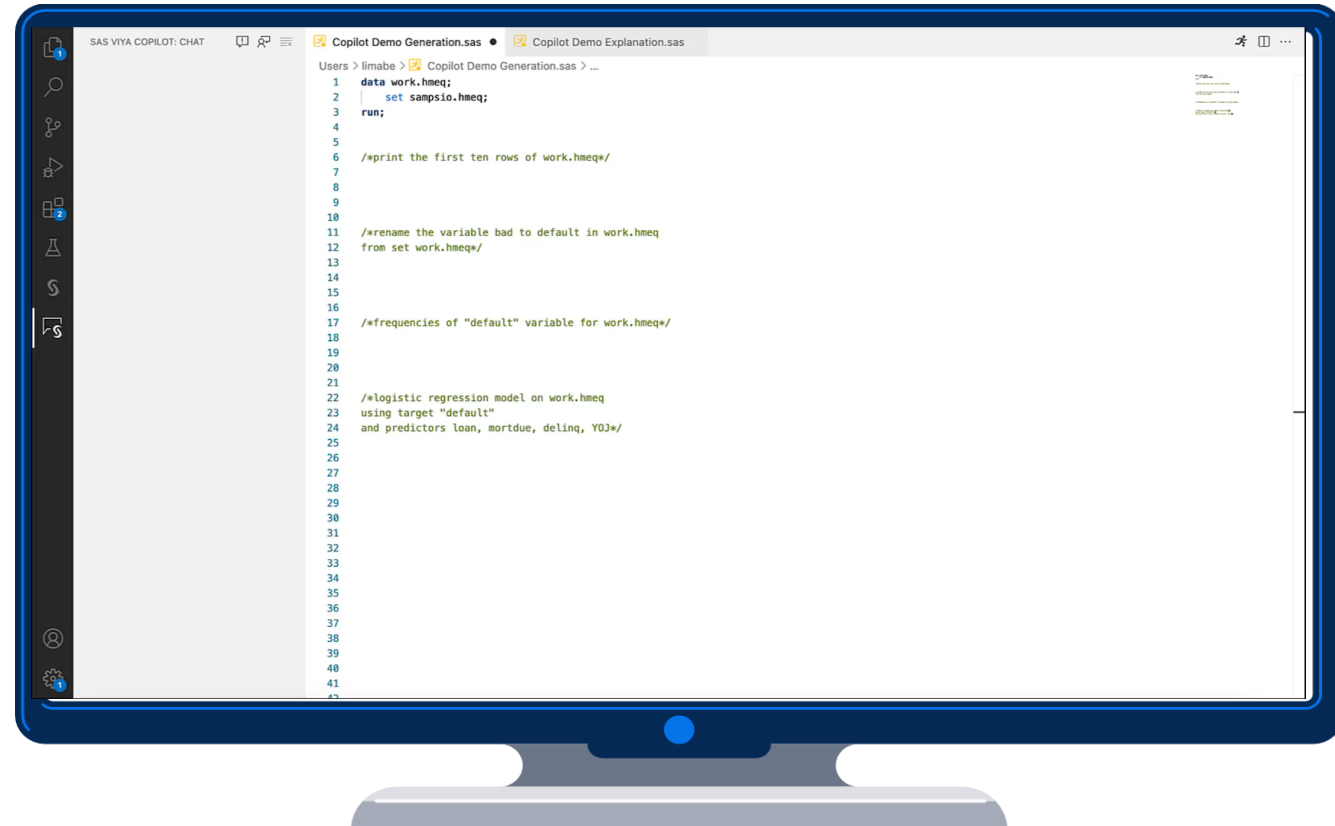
1

2

SAS VIYA COPILOT: CHAT

1

Copilot Demo Generation.sas ●

Copilot Demo Explanation.sas

Users > limabe > Copilot Demo Generation.sas > ...

1 data work.hmeq;
2 set sampsio.hmeq;
3 run;
4
5
6 /*print the first ten rows of work.hmeq*/
7
8
9
10
11 /*rename the variable bad to default in work.hmeq
12 from set work.hmeq*/
13
14
15
16
17 /*frequencies of "default" variable for work.hmeq*/
18
19
20
21
22 /*logistic regression model on work.hmeq
23 using target "default"
24 and predictors loan, mortdue, delinq, YOJ*/
25
26
27
28
29
30
31
32
33
34
35
36
37
38
39
40
41